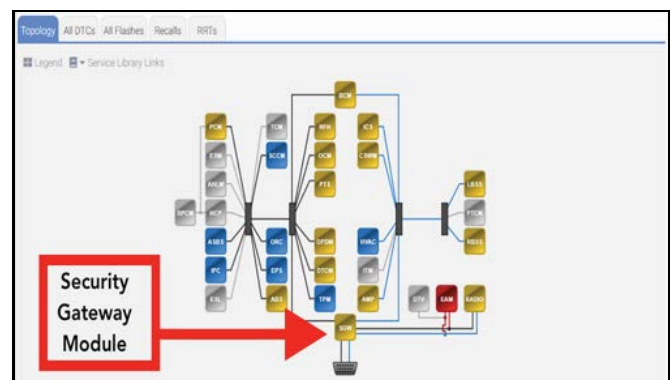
Topology All DTCs All Flashes Recalls RRTs

Legend Service Library Links

BCM

PCM TCM RFH ICS

ETM SCCM OCM CSWM

AHLM PTS

DPCM HCP LRSS

ASBS ORC DPDM HVAC PTCM

IPC EPS DTCM ITM RRSS

ESL ABS TPM AMP GTV EAM RADIO

Security Gateway Module

SGW